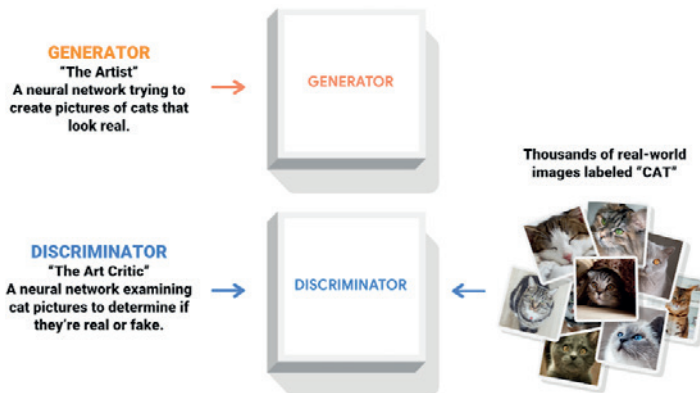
GENERATOR
"The Artist"
A neural network trying to create pictures of cats that look real.

GENERATOR

Thousands of real-world images labeled "CAT"

DISCRIMINATOR
"The Art Critic"
A neural network examining cat pictures to determine if they're real or fake.

DISCRIMINATOR